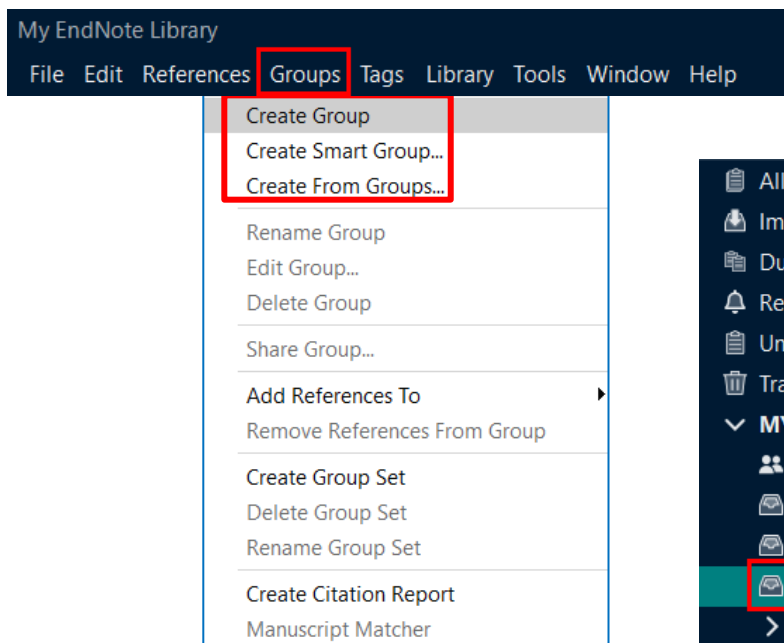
My EndNote Library

File Edit References Groups Tags Library Tools Window Help

Create Group
Create Smart Group...
Create From Groups...

Rename Group
Edit Group...
Delete Group

Share Group...

Add References To
Remove References From Group

Create Group Set
Delete Group Set
Rename Group Set

Create Citation Report
Manuscript Matcher

All
Im
Du
Re
Un
Tra
MY